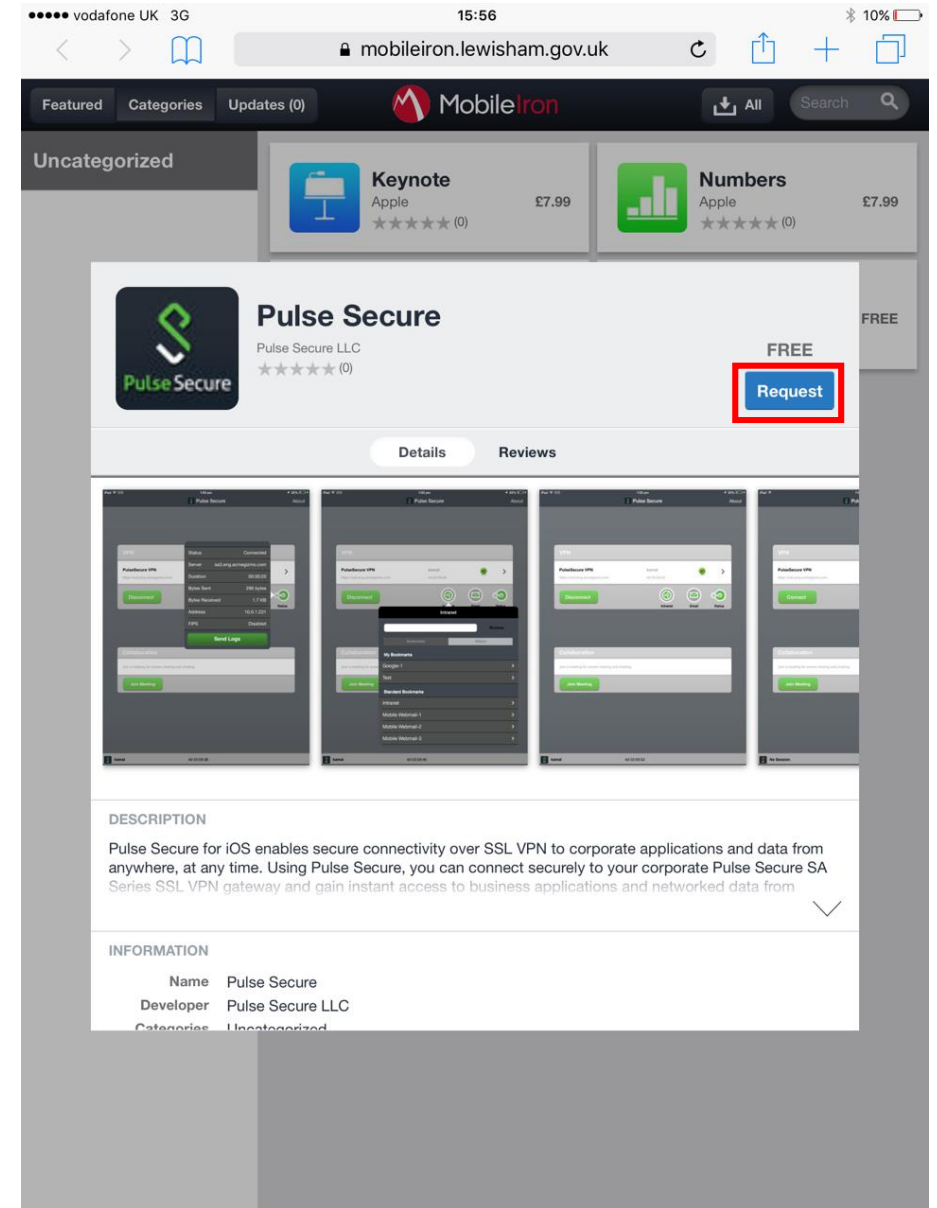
●●●●● vodafone UK 3G 15:56 10%

mobileiron.lewisham.gov.uk

Featured Categories Updates (0) MobileIron All Search

Uncategorized

Keynote
Apple £7.99
★★★★★ (0)

Numbers
Apple £7.99
★★★★★ (0)

FREE

PulseSecure

Pulse Secure
Pulse Secure LLC
★★★★★ (0)

FREE
Request

Details Reviews

DESCRIPTION

Pulse Secure for iOS enables secure connectivity over SSL VPN to corporate applications and data from anywhere, at any time. Using Pulse Secure, you can connect securely to your corporate Pulse Secure SA Series SSL VPN gateway and gain instant access to business applications and networked data from

INFORMATION

Name Pulse Secure
Developer Pulse Secure LLC
Categories Uncategorized